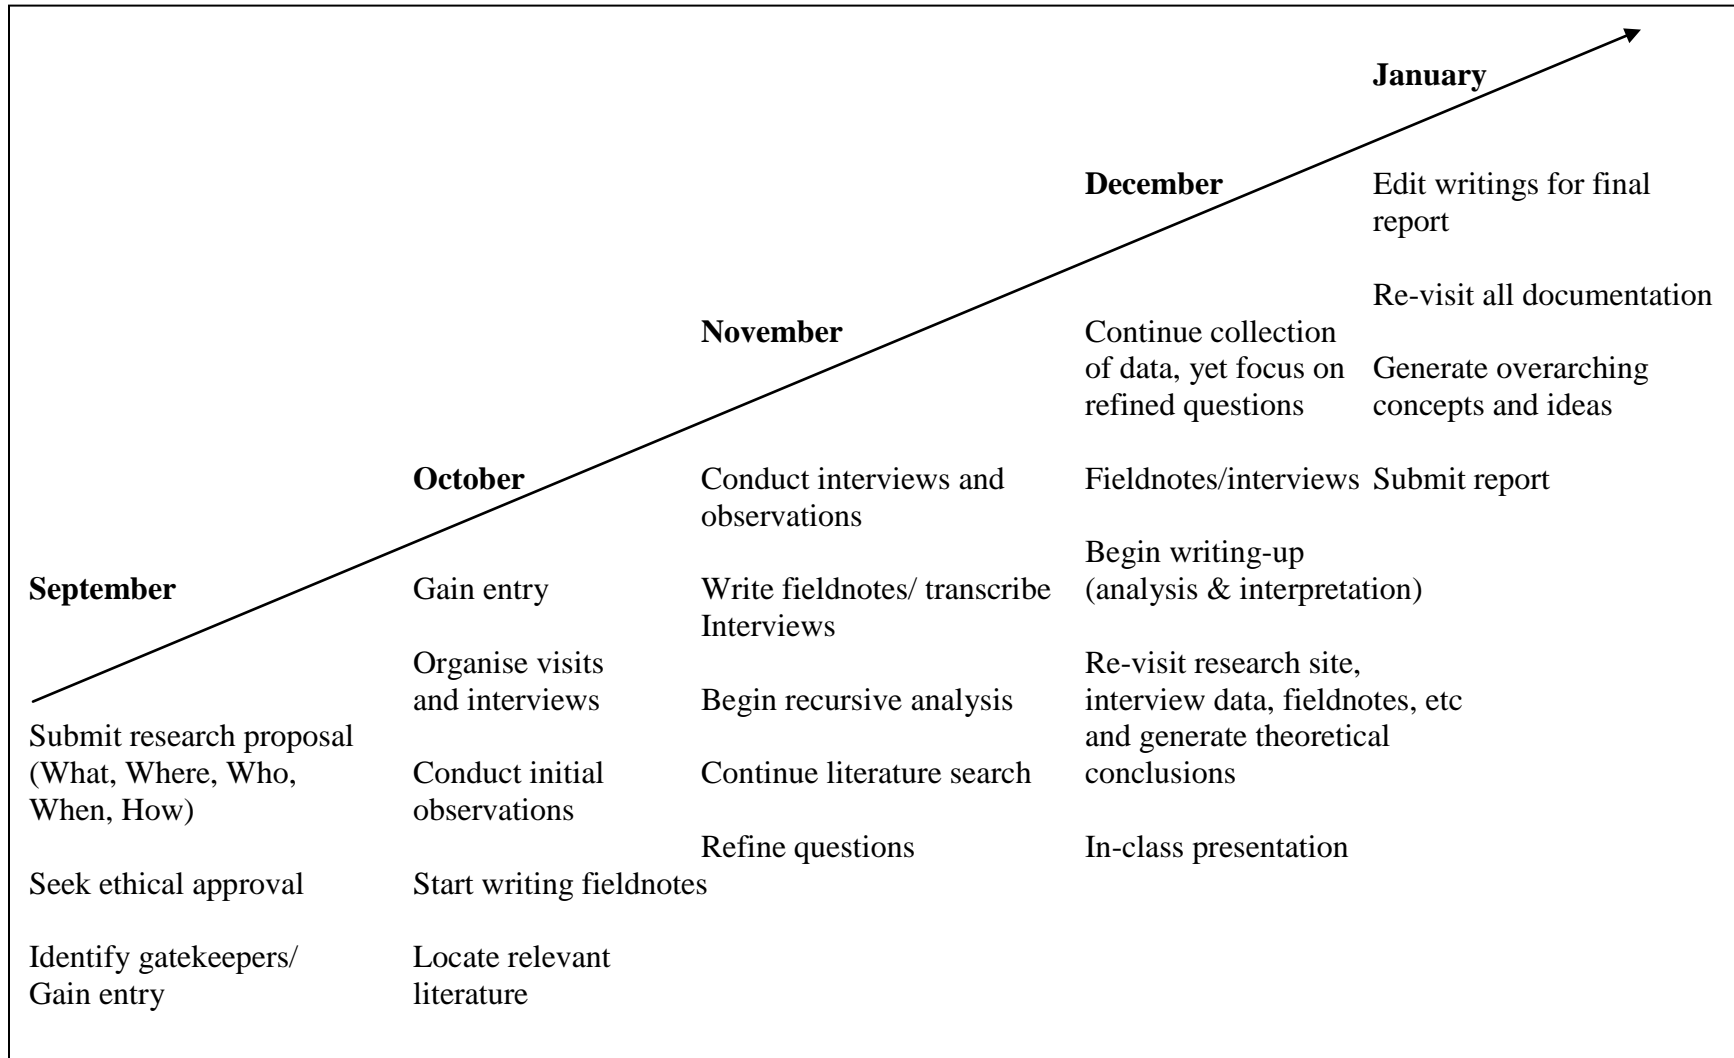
**September**

Submit research proposal (What, Where, Who, When, How)

Seek ethical approval

Identify gatekeepers/ Gain entry

**October**

Gain entry

Organise visits and interviews

Conduct initial observations

Start writing fieldnotes

Locate relevant literature

**November**

Conduct interviews and observations

Write fieldnotes/ transcribe Interviews

Begin recursive analysis

Continue literature search

Refine questions

**December**

Continue collection of data, yet focus on refined questions

Fieldnotes/interviews

Begin writing-up (analysis & interpretation)

Re-visit research site, interview data, fieldnotes, etc and generate theoretical conclusions

In-class presentation

**January**

Edit writings for final report

Re-visit all documentation

Generate overarching concepts and ideas

Submit report